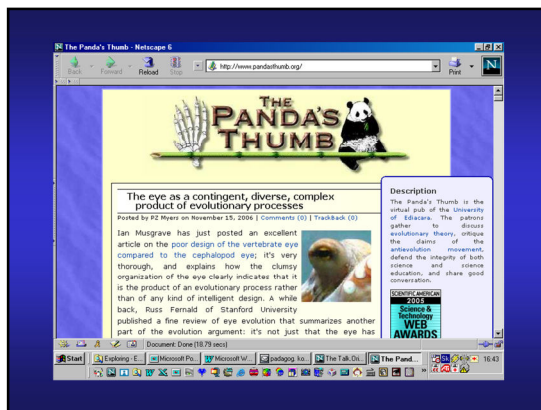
The Panda's Thumb - Netscape 6

Back Forward Reload Stop http://www.pandasthumb.org/ Print N

THE PANDA'S THUMB

The eye as a contingent, diverse, complex product of evolutionary processes

Posted by PZ Myers on November 15, 2006 | Comments (0) | TrackBack (0)

Ian Musgrave has just posted an excellent article on the poor design of the vertebrate eye compared to the cephalopod eye; it's very thorough, and explains how the clumsy organization of the eye clearly indicates that it is the product of an evolutionary process rather than of any kind of intelligent design. A while back, Russ Fernald of Stanford University published a fine review of eye evolution that summarizes another part of the evolution argument: it's not just that the eye has

Description

The Panda's Thumb is the virtual pub of the University of Ediacara. The patrons gather to discuss evolutionary theory, critique the claims of the antievolution movement, defend the integrity of both science and science education, and share good conversation.

SCIENTIFIC AMERICAN 2005 Science & Technology WEB AWARDS

Document: Done (18.79 secs)

Start Exploring - E... Microsoft Po... Microsoft W... padagog. ko... The Talk.Ori... The Pand... 16:43